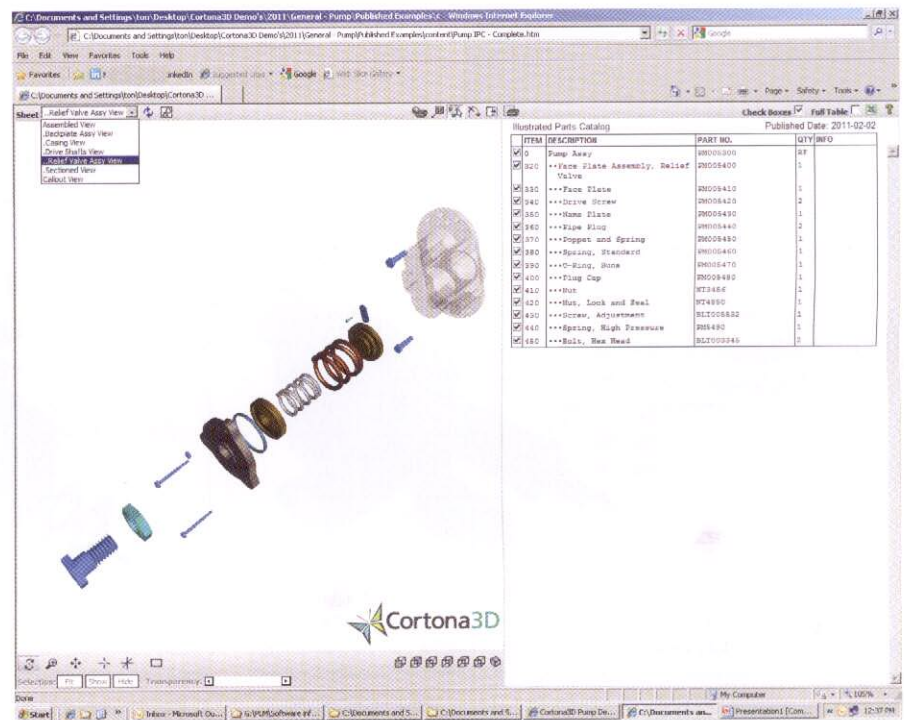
C:\Documents and Settings\ton\Desktop\Cortona3D Demo's\2011\General - Pump\Published Examples\c - Windows Internet Explorer

C:\Documents and Settings\ton\Desktop\Cortona3D Demo's\2011\General - Pump\Published Examples\content\Pump IPC - Complete.htm

File Edit View Favorites Tools Help

Favorites

C:\Documents and Settings\ton\Desktop\Cortona3D ...

Page Safety Tools

Sheet ..Relief Valve Assy View

Assembled View
..Backplate Assy View
..Casing View
..Drive Shafts View
..Relief Valve Assy View
..Sectioned View
Callout View

Check Boxes Full Table

Illustrated Parts Catalog

Published Date: 2011-02-02

| | ITEM | DESCRIPTION | PART NO. | QTY | INFO |
|---|---|---|---|---|---|
| | 0 | Pump Assy | PM005300 | RF | |
| | 320 | --Face Plate Assembly, Relief Valve | PM005400 | 1 | |
| | 330 | ---Face Plate | PM005410 | 1 | |
| | 340 | ---Drive Screw | PM005420 | 2 | |
| | 350 | ---Name Plate | PM005430 | 1 | |
| | 360 | ---Pipe Plug | PM005440 | 2 | |
| | 370 | ---Poppet and Spring | PM005450 | 1 | |
| | 380 | ---Spring, Standard | PM005460 | 1 | |
| | 390 | ---O-Ring, Bone | PM005470 | 1 | |
| | 400 | ---Plug Cap | PM005480 | 1 | |
| | 410 | ---Nut | NT3456 | 1 | |
| | 420 | ---Nut, Lock and Seal | NT4590 | 1 | |
| | 430 | ---Screw, Adjustment | BLT005882 | 1 | |
| | 440 | ---Spring, High Pressure | PM5490 | 1 | |
| | 450 | ---Bolt, Hex Head | BLT005345 | 2 | |

Cortona3D

Selection: Fit Show Hide Transparency:

Done

My Computer

105%

Start Inbox - Microsoft Ou... G:\PLM\Software inf... C:\Documents and S... C:\Documents and S... Cortona3D Pump Do... C:\Documents an... Presentation1 [Com...

12:37 PM